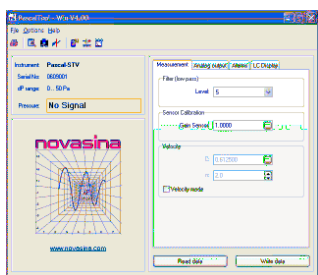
PascalTool - Win V4.00
File Options Help
Instrument Pascal-STV
Serial-No 0609001
dP range 0...50 Pa
Pressure No Signal
novasina
www.novasina.com
Measurement Analog output Alarms LC Display
Filter (low-pass)
Level 5
Sensor Calibration
Gain Sensor 1.0000
Velocity
0.612500
2.0
Velocity mode
Read data
Write data